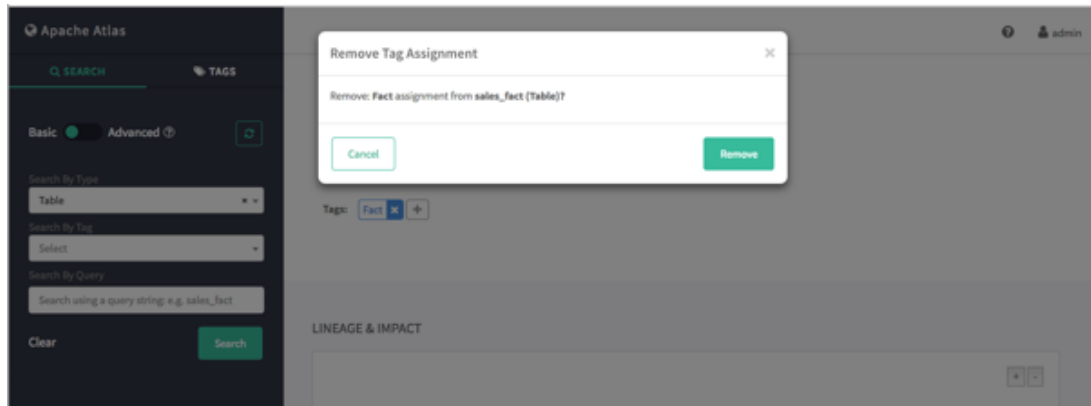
Apache Atlas

SEARCH

TAGS

Basic Advanced

Search By Type

Table

Search By Tag

Select

Search By Query

Search using a query string: e.g. sales_fact

Clear

Search

admin

Remove Tag Assignment

Remove: Fact assignment from sales_fact (Table)?

Cancel

Remove

Tags: Fact

LINEAGE & IMPACT